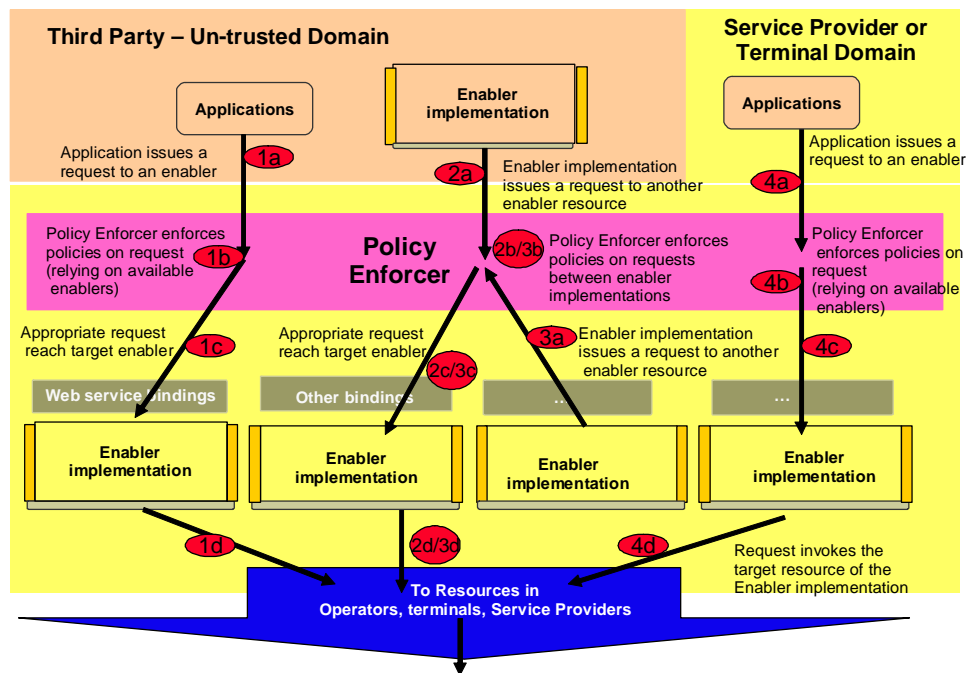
Third Party – Un-trusted Domain

Service Provider or Terminal Domain

Applications

Enabler implementation

Applications

Application issues a request to an enabler

1a

2a

Enabler implementation issues a request to another enabler resource

Application issues a request to an enabler

4a

Policy Enforcer enforces policies on request (relying on available enablers)

1b

Policy Enforcer

2b/3b

Policy Enforcer enforces policies on requests between enabler implementations

Policy Enforcer enforces policies on request (relying on available enablers)

4b

Appropriate request reach target enabler

1c

Appropriate request reach target enabler

2c/3c

3a

Enabler implementation issues a request to another enabler resource

4c

Web service bindings

Other bindings

...

...

Enabler implementation

Enabler implementation

Enabler implementation

Enabler implementation

1d

2d/3d

4d

Request invokes the target resource of the Enabler implementation

To Resources in Operators, terminals, Service Providers